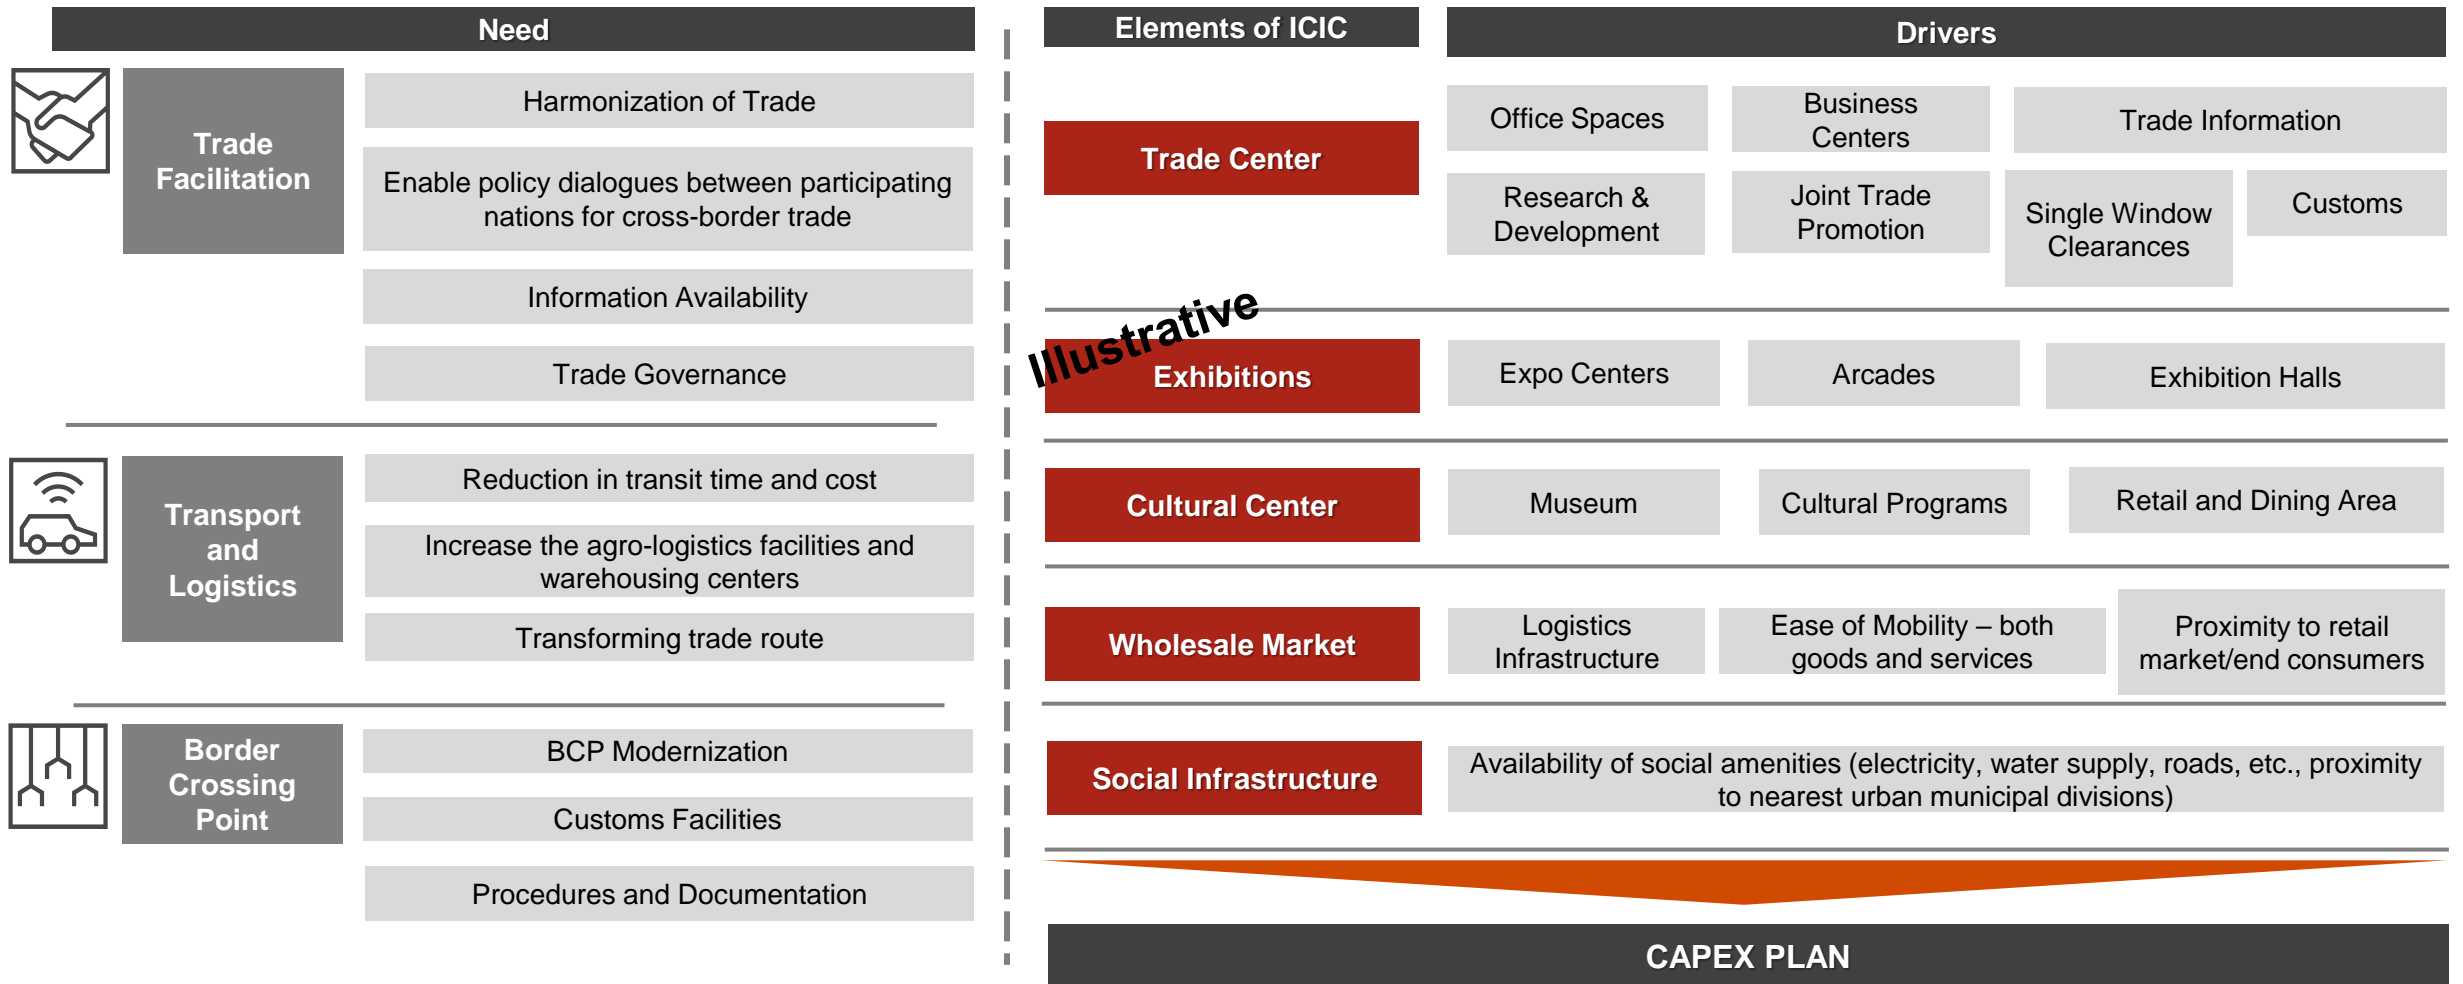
Need

Trade Facilitation

Harmonization of Trade

Enable policy dialogues between participating nations for cross-border trade

Information Availability

Trade Governance

Transport and Logistics

Reduction in transit time and cost

Increase the agro-logistics facilities and warehousing centers

Transforming trade route

Border Crossing Point

BCP Modernization

Customs Facilities

Procedures and Documentation

Elements of ICIC

Drivers

Trade Center

Office Spaces

Business Centers

Trade Information

Research & Development

Joint Trade Promotion

Single Window Clearances

Customs

Illustrative

Exhibitions

Expo Centers

Arcades

Exhibition Halls

Cultural Center

Museum

Cultural Programs

Retail and Dining Area

Wholesale Market

Logistics Infrastructure

Ease of Mobility – both goods and services

Proximity to retail market/end consumers

Social Infrastructure

Availability of social amenities (electricity, water supply, roads, etc., proximity to nearest urban municipal divisions)

CAPEX PLAN